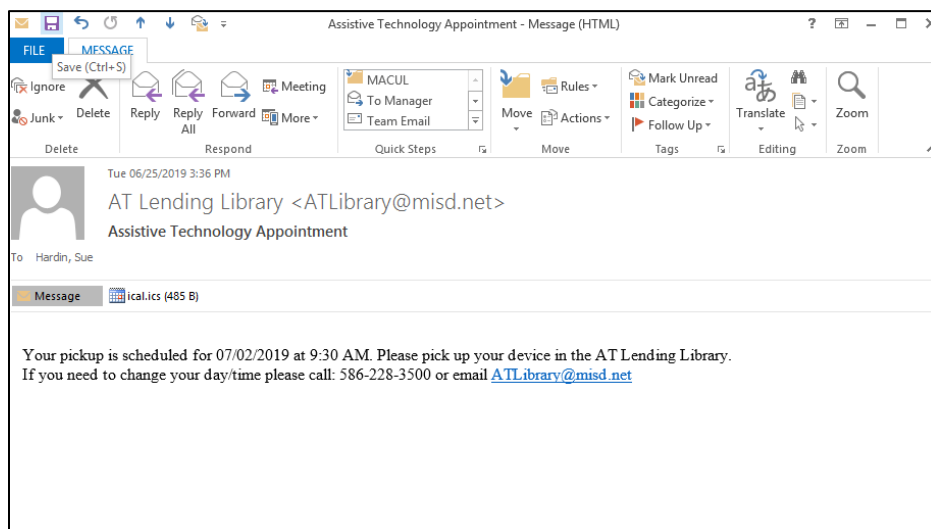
Assistive Technology Appointment - Message (HTML)

? 

FILE MESSAGE

Save (Ctrl+S)

Ignore
Junk
Delete
Delete

Reply
Reply All
Forward
Meeting
More
Respond

MACUL
To Manager
Team Email
Quick Steps

Move
Rules
Actions
Move

Mark Unread
Categorize
Follow Up
Tags

Translate
Editing

Zoom
Zoom

Tue 06/25/2019 3:36 PM

AT Lending Library <ATLibrary@misd.net>

Assistive Technology Appointment

To Hardin, Sue

Message
ical.ics (485 B)

Your pickup is scheduled for 07/02/2019 at 9:30 AM. Please pick up your device in the AT Lending Library.
If you need to change your day/time please call: 586-228-3500 or email ATLibrary@misd.net